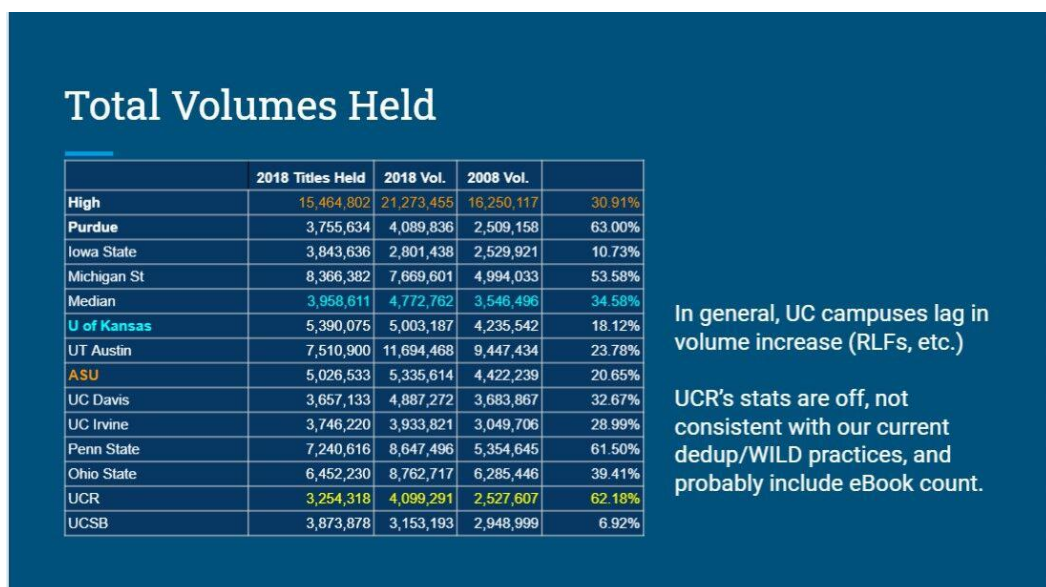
Total Volumes Held

| | 2018 Titles Held | 2018 Vol. | 2008 Vol. | |
|---|---|---|---|---|
| High | 15,464,802 | 21,273,455 | 16,250,117 | 30.91% |
| Purdue | 3,755,634 | 4,089,836 | 2,509,158 | 63.00% |
| Iowa State | 3,843,636 | 2,801,438 | 2,529,921 | 10.73% |
| Michigan St | 8,366,382 | 7,669,601 | 4,994,033 | 53.58% |
| Median | 3,958,611 | 4,772,762 | 3,546,496 | 34.58% |
| U of Kansas | 5,390,075 | 5,003,187 | 4,235,542 | 18.12% |
| UT Austin | 7,510,900 | 11,694,468 | 9,447,434 | 23.78% |
| ASU | 5,026,533 | 5,335,614 | 4,422,239 | 20.65% |
| UC Davis | 3,657,133 | 4,887,272 | 3,683,867 | 32.67% |
| UC Irvine | 3,746,220 | 3,933,821 | 3,049,706 | 28.99% |
| Penn State | 7,240,616 | 8,647,496 | 5,354,645 | 61.50% |
| Ohio State | 6,452,230 | 8,762,717 | 6,285,446 | 39.41% |
| UCR | 3,254,318 | 4,099,291 | 2,527,607 | 62.18% |
| UCSB | 3,873,878 | 3,153,193 | 2,948,999 | 6.92% |

In general, UC campuses lag in volume increase (RLFs, etc.)

UCR's stats are off, not consistent with our current dedup/WILD practices, and probably include eBook count.